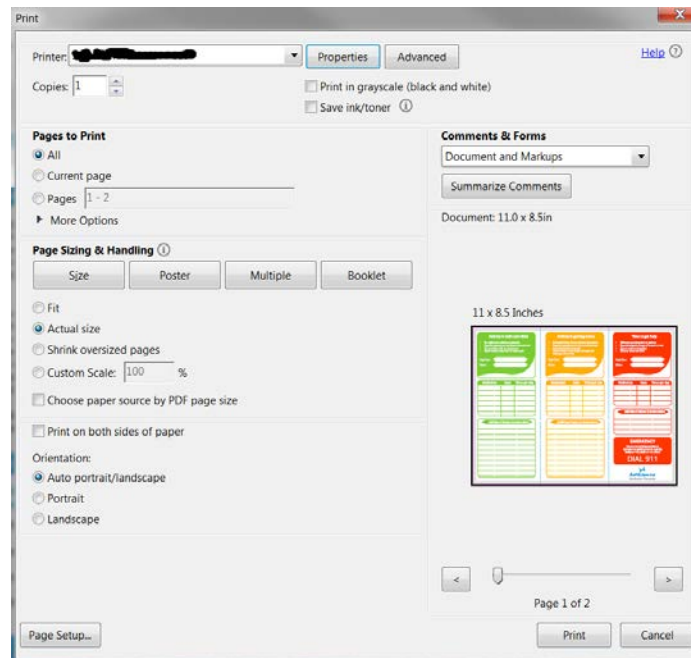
Print

Printer: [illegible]

Properties

Advanced

Help

Copies: 1

Print in grayscale (black and white)

Save ink/toner

Pages to Print

All

Current page

Pages 1 - 2

More Options

Comments & Forms

Document and Markups

Summarize Comments

Document: 11.0 x 8.5in

Page Sizing & Handling

Size

Poster

Multiple

Booklet

Fit

Actual size

Shrink oversized pages

Custom Scale: 100 %

Choose paper source by PDF page size

Print on both sides of paper

Orientation:

Auto portrait/landscape

Portrait

Landscape

11 x 8.5 Inches

EMERGENCY

DIAL 911

<

>

Page 1 of 2

Page Setup...

Print

Cancel